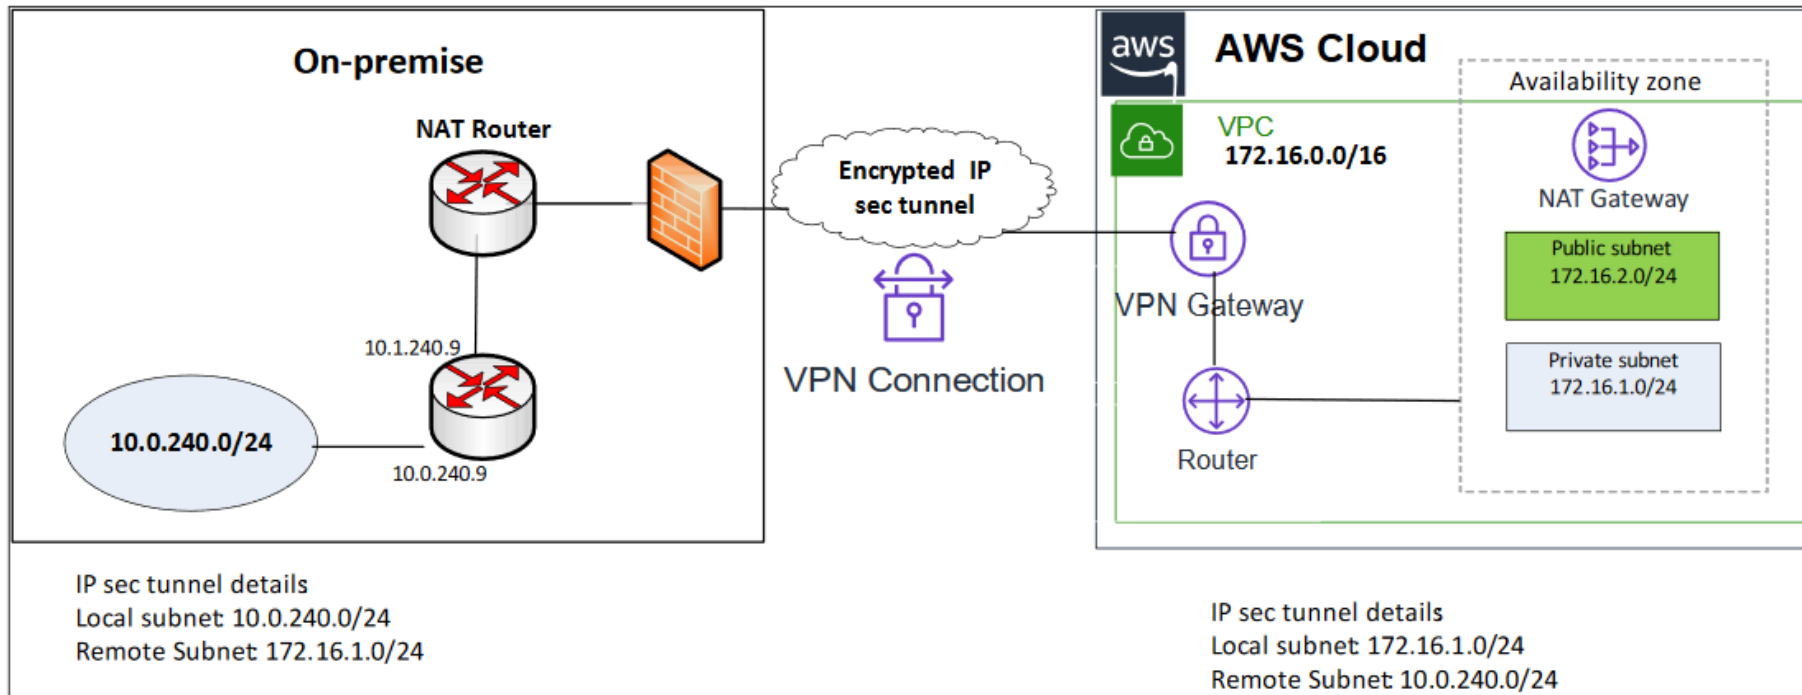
On-premise

NAT Router

10.1.240.9

10.0.240.0/24

10.0.240.9

Encrypted IP sec tunnel

VPN Connection

aws

AWS Cloud

Availability zone

VPC
172.16.0.0/16

NAT Gateway

Public subnet
172.16.2.0/24

VPN Gateway

Private subnet
172.16.1.0/24

Router

IP sec tunnel details
Local subnet 10.0.240.0/24
Remote Subnet 172.16.1.0/24

IP sec tunnel details
Local subnet 172.16.1.0/24
Remote Subnet 10.0.240.0/24